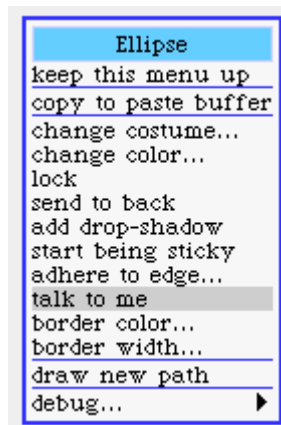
Ellipse
keep this menu up
copy to paste buffer
change costume...
change color...
lock
send to back
add drop-shadow
start being sticky
adhere to edge...
talk to me
border color...
border width...
draw new path
debug...